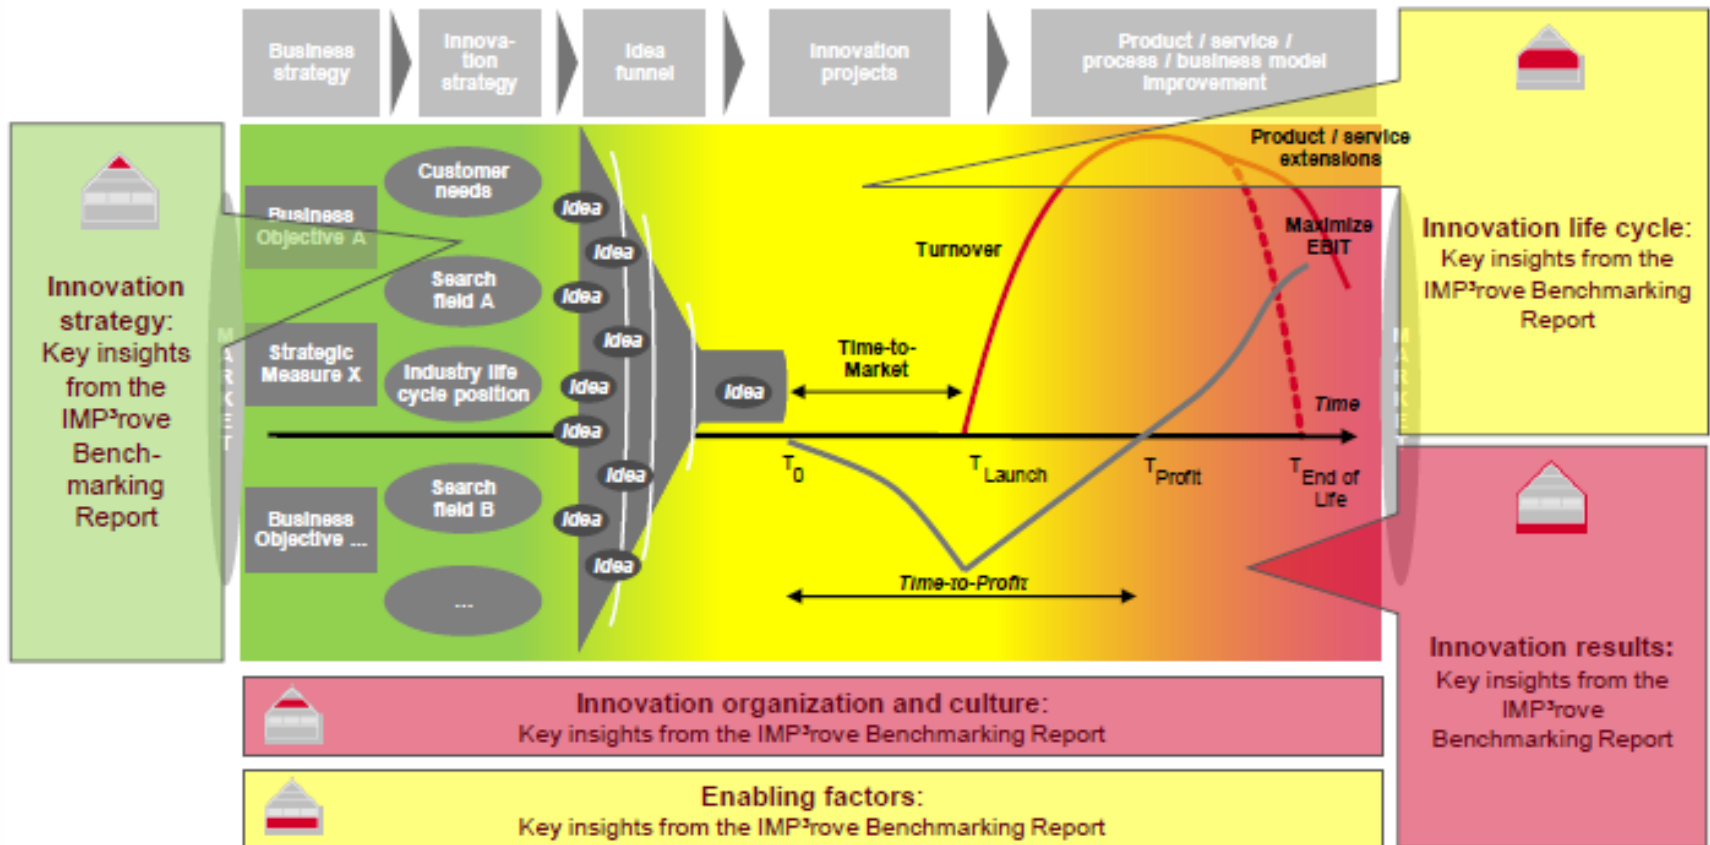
Business strategy

Innovation strategy

Idea funnel

Innovation projects

Product / service / process / business model improvement

Innovation strategy: Key insights from the IMP³rove Benchmarking Report

MARKET

Business Objective A

Strategic Measure X

Business Objective ...

Customer needs

Search field A

Industry life cycle position

Search field B

...

Idea

Idea

Idea

Idea

Idea

Idea

Idea

Idea

Idea

Idea

Product / service extensions

Maximize EBIT

Turnover

Time-to-Market

Time

$T_0$

$T_{Launch}$

$T_{Profit}$

$T_{End\ of\ Life}$

Time-to-Profit

MARKET

Innovation life cycle: Key insights from the IMP³rove Benchmarking Report

Innovation results: Key insights from the IMP³rove Benchmarking Report

Innovation organization and culture: Key insights from the IMP³rove Benchmarking Report

Enabling factors: Key insights from the IMP³rove Benchmarking Report